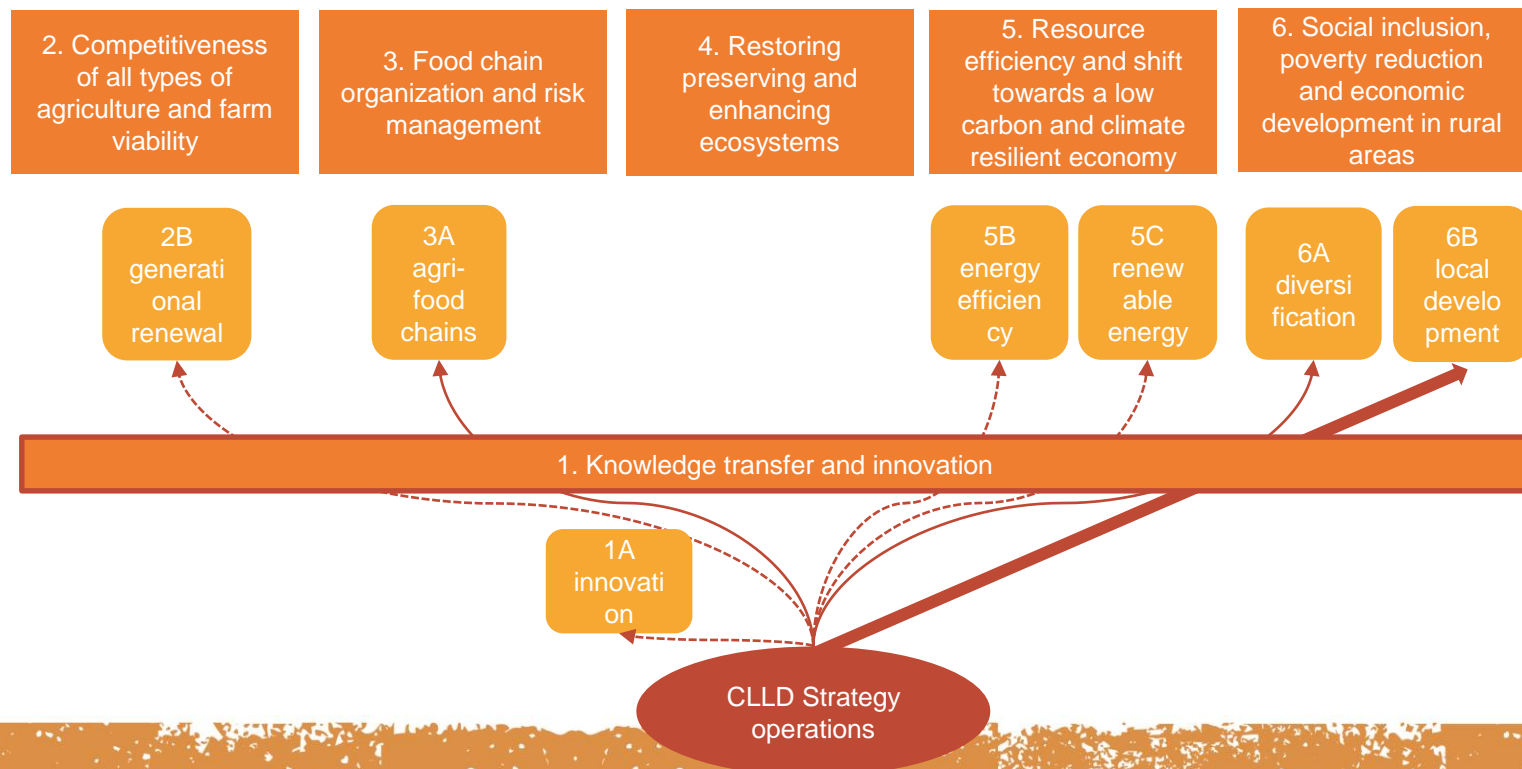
2. Competitiveness of all types of agriculture and farm viability

3. Food chain organization and risk management

4. Restoring preserving and enhancing ecosystems

5. Resource efficiency and shift towards a low carbon and climate resilient economy

6. Social inclusion, poverty reduction and economic development in rural areas

2B generati onal renewal

3A agri-food chains

5B energy efficien cy

5C renew able energy

6A diversi fication

6B local develo pment

1. Knowledge transfer and innovation

1A innovati on

CLLD Strategy operations